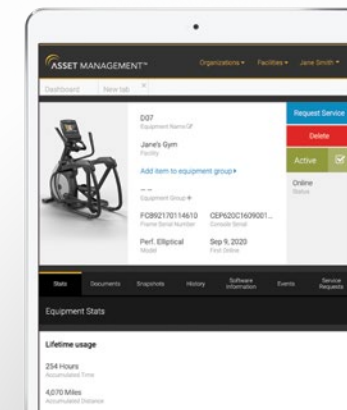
ASSET MANAGEMENT™

Organizations ▾ Facilities ▾ Jane Smith ▾

Dashboard New tab ×

D07
Equipment Name

Jane's Gym
Facility

Add item to equipment group ▸

— —
Equipment Group +

FC892170114610
Frame Serial Number

CEP620C1609001...
Console Serial

Perf. Elliptical
Model

Sep 9, 2020
First Online

Request Service

Delete

Active

Online
Status

Stats Documents Snapshots History Software Information Events Service Requests

Equipment Stats

Lifetime usage

254 Hours
Accumulated Time

4,070 Miles
Accumulated Distance